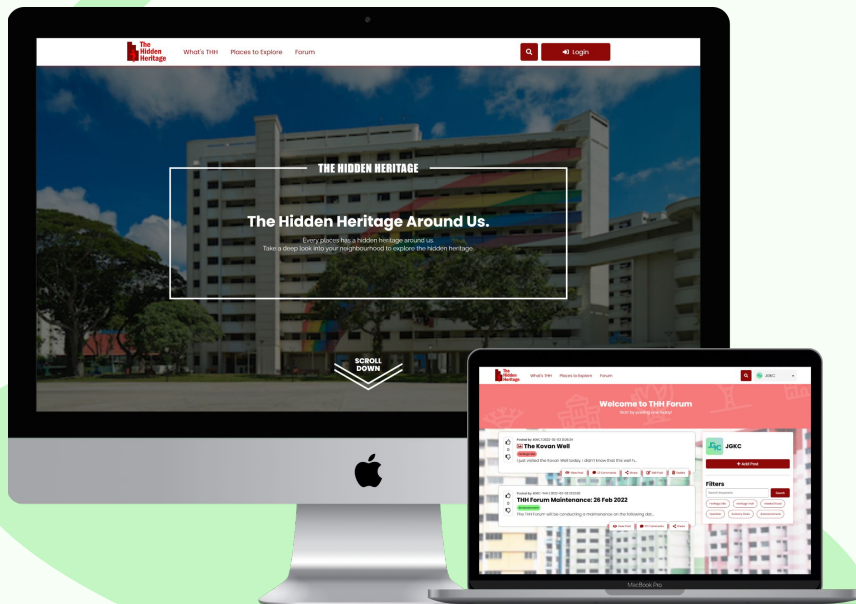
The Hidden Heritage What's THH Places to Explore Forum

Login

THE HIDDEN HERITAGE

The Hidden Heritage Around Us.

Every places has a hidden heritage around us. Take a deep look into your neighbourhood to explore the hidden heritage.

SCROLL DOWN

The Hidden Heritage What's THH Places to Explore Forum JGKC

Welcome to THH Forum

Start by posting one today!

Posted by JGKC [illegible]

The Kovan Well

Heritage Site

I just visited the Kovan Well today. I didn't know that this well h...

View Post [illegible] Share Edit Post Delete

Posted by JGKC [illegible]

THH Forum Maintenance: 26 Feb 2022

Announcement

The THH Forum will be conducting a maintenance on the following dat...

View Post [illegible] Share

JGKC

+ Add Post

Filters

Search Keywords Search

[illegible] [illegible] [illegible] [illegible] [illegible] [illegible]

MacBook Pro